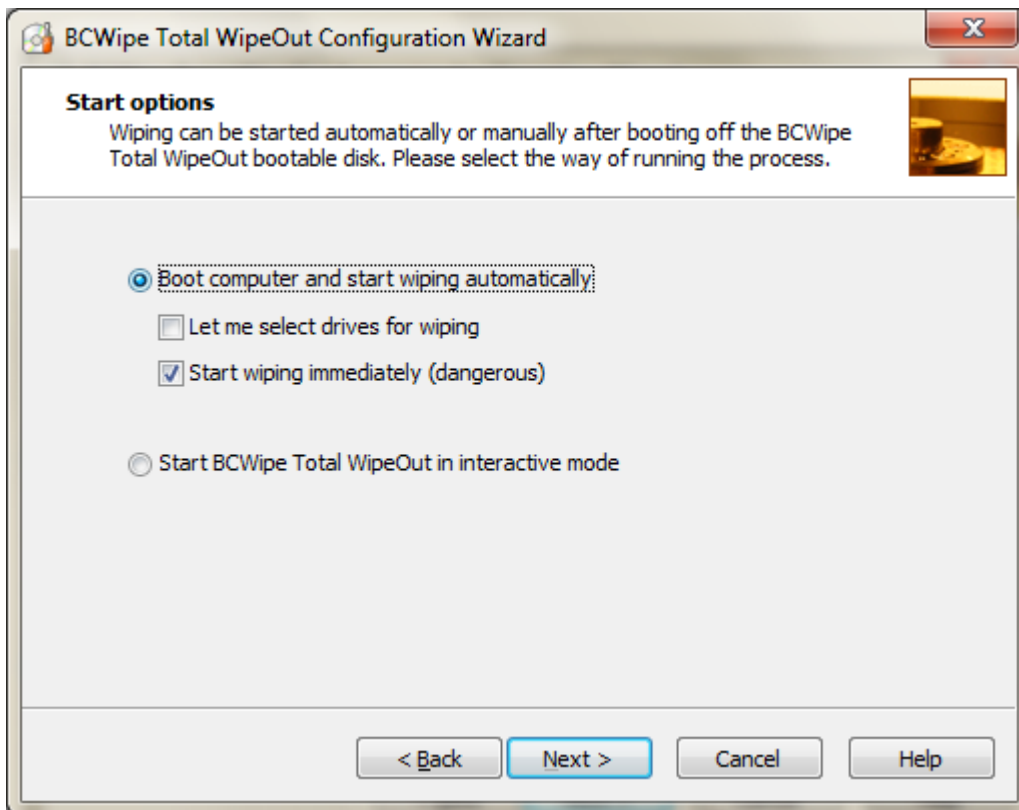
BCWipe Total WipeOut Configuration Wizard

Start options
Wiping can be started automatically or manually after booting off the BCWipe Total WipeOut bootable disk. Please select the way of running the process.

Boot computer and start wiping automatically

Let me select drives for wiping

Start wiping immediately (dangerous)

Start BCWipe Total WipeOut in interactive mode

< Back

Next >

Cancel

Help